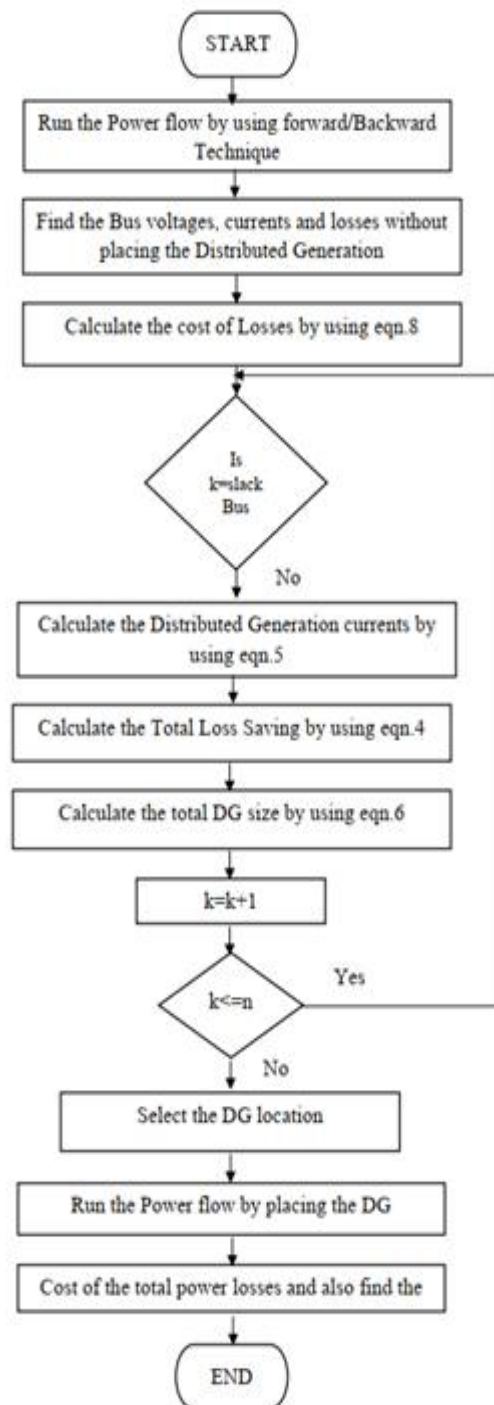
START

Run the Power flow by using forward/Backward Technique

Find the Bus voltages, currents and losses without placing the Distributed Generation

Calculate the cost of Losses by using eqn.8

Is k=slack Bus

No

Calculate the Distributed Generation currents by using eqn.5

Calculate the Total Loss Saving by using eqn.4

Calculate the total DG size by using eqn.6

k=k+1

k<=n

Yes

No

Select the DG location

Run the Power flow by placing the DG

Cost of the total power losses and also find the

END